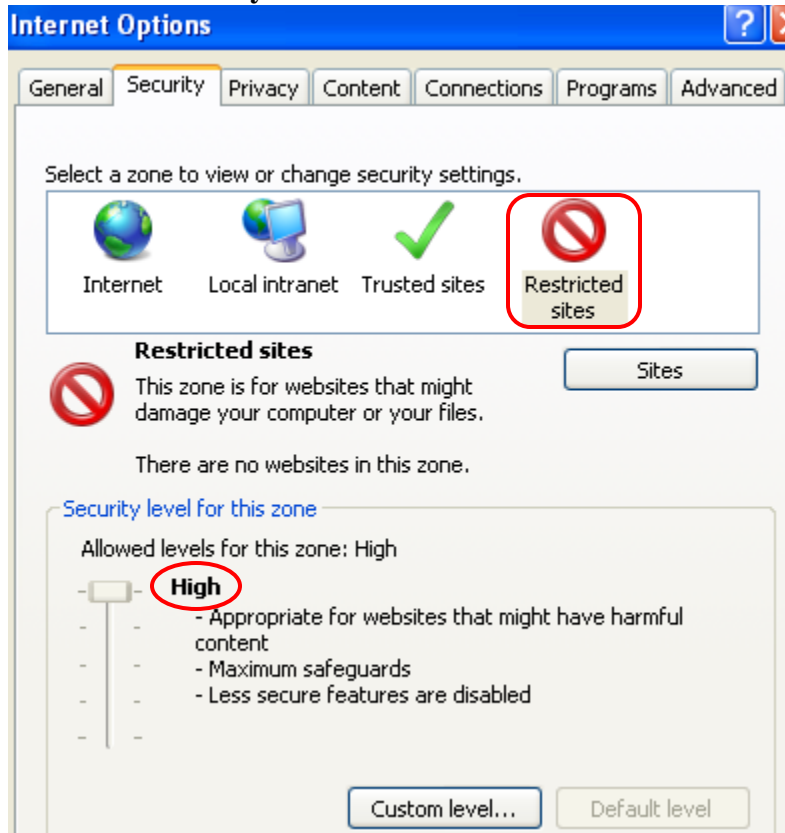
Internet Options

?

General Security Privacy Content Connections Programs Advanced

Select a zone to view or change security settings.

Internet Local intranet Trusted sites Restricted sites

Restricted sites

This zone is for websites that might damage your computer or your files.

There are no websites in this zone.

Sites

Security level for this zone

Allowed levels for this zone: High

High

- Appropriate for websites that might have harmful content
- Maximum safeguards
- Less secure features are disabled

Custom level... Default level